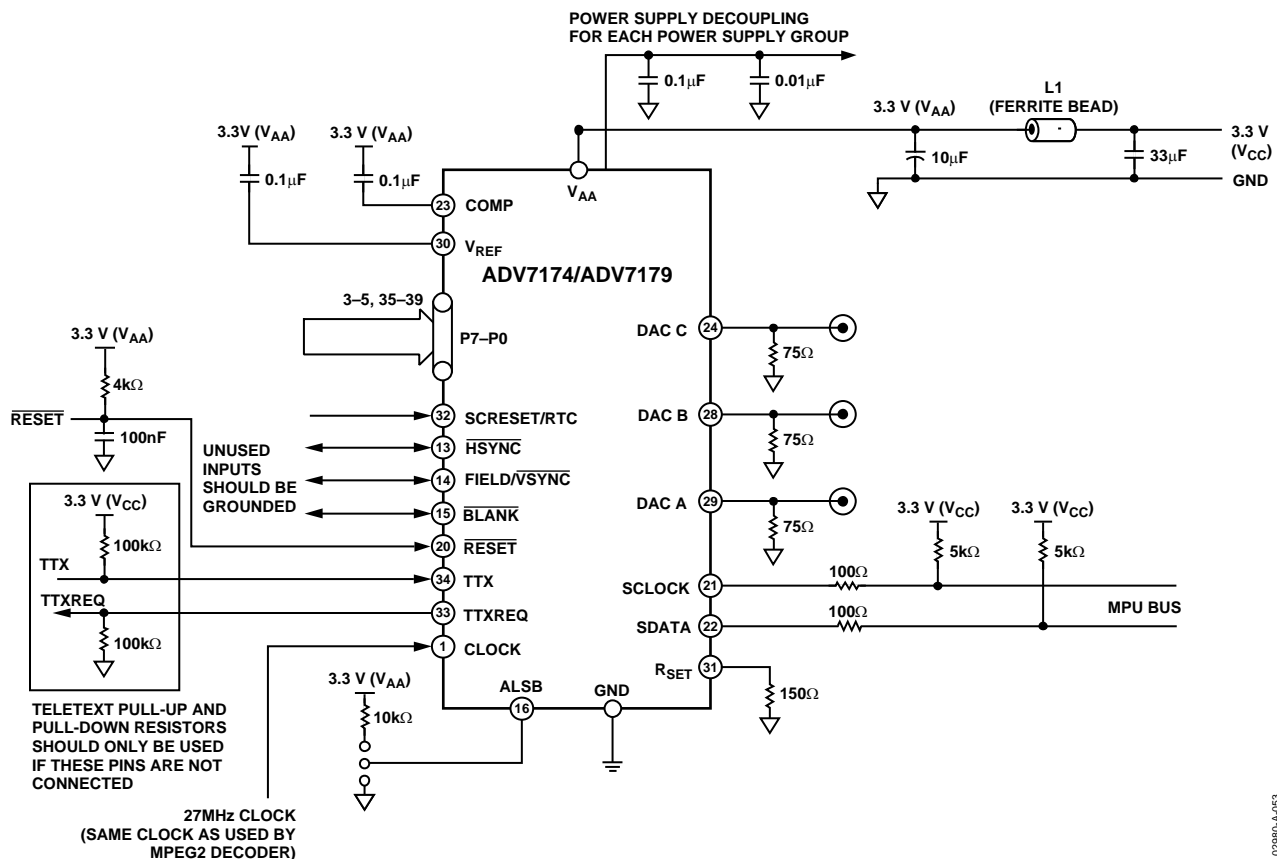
POWER SUPPLY DECOUPLING FOR EACH POWER SUPPLY GROUP

0.1μF

0.01μF

3.3 V ($V_{AA}$)

L1 (FERRITE BEAD)

3.3 V ($V_{CC}$)

10μF

33μF

GND

3.3V ($V_{AA}$)

3.3 V ($V_{AA}$)

0.1μF

0.1μF

$V_{AA}$

23 COMP

30 $V_{REF}$

ADV7174/ADV7179

3–5, 35–39

P7–P0

3.3 V ($V_{AA}$)

4kΩ

$\overline{RESET}$

100nF

32 SCRESET/RTC

UNUSED INPUTS SHOULD BE GROUNDED

13 $\overline{HSYNC}$

14 FIELD/$\overline{VSYNC}$

15 $\overline{BLANK}$

3.3 V ($V_{CC}$)

100kΩ

20 $\overline{RESET}$

TTX

34 TTX

TTXREQ

33 TTXREQ

100kΩ

1 CLOCK

TELETEXT PULL-UP AND PULL-DOWN RESISTORS SHOULD ONLY BE USED IF THESE PINS ARE NOT CONNECTED

3.3 V ($V_{AA}$)

10kΩ

ALSB

16

GND

27MHz CLOCK (SAME CLOCK AS USED BY MPEG2 DECODER)

DAC C 24

75Ω

DAC B 28

75Ω

DAC A 29

75Ω

3.3 V ($V_{CC}$)

3.3 V ($V_{CC}$)

5kΩ

5kΩ

SCLOCK 21

100Ω

SDATA 22

100Ω

MPU BUS

$R_{SET}$ 31

150Ω

02980-A-053